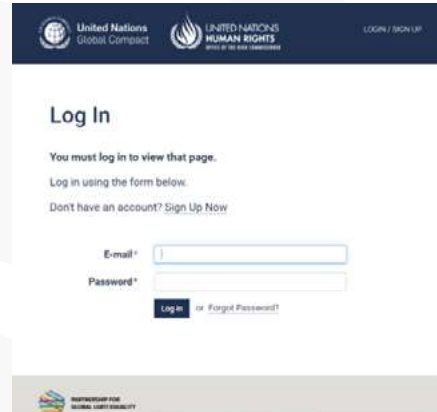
United Nations
Global Compact

UNITED NATIONS
HUMAN RIGHTS
OFFICE OF THE HIGH COMMISSIONER

LOGIN / SIGN UP

Log In

You must log in to view that page.

Log in using the form below.

Don't have an account? Sign Up Now

E-mail*

Password*

Log in or Forgot Password?

PARTNERSHIP FOR
GLOBAL LGBTI EQUALITY